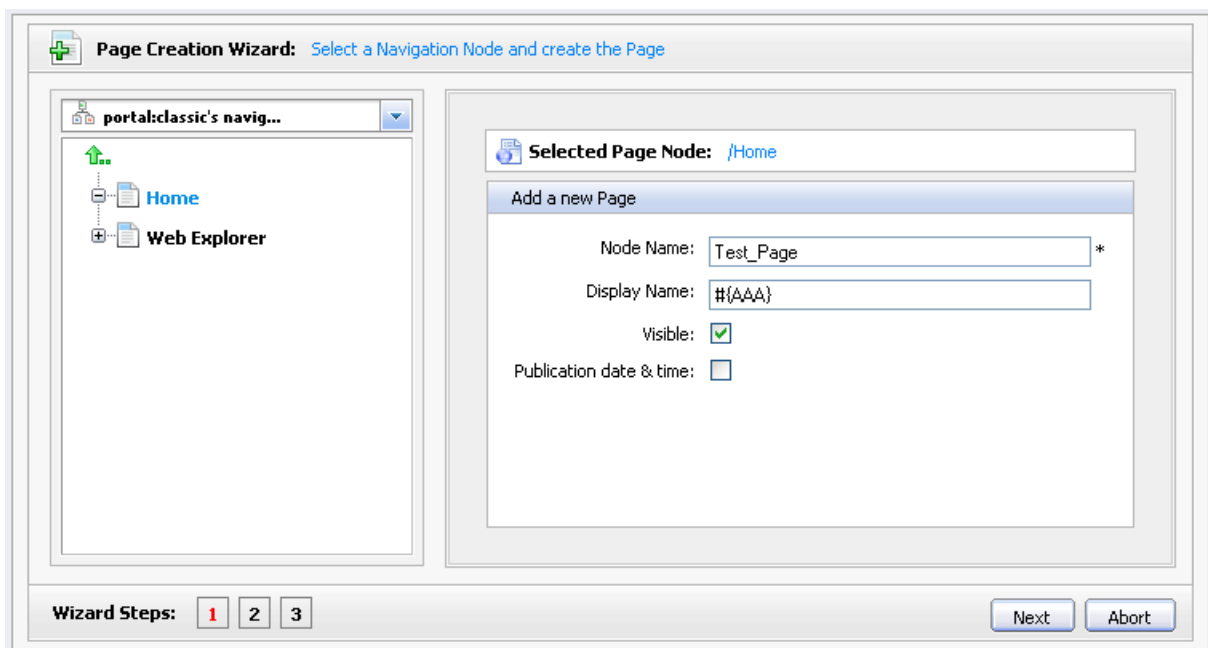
Page Creation Wizard: Select a Navigation Node and create the Page

portal:classic's navig...

Home

Web Explorer

Selected Page Node: /Home

Add a new Page

Node Name: Test_Page *

Display Name: #{AAA}

Visible:

Publication date & time:

Wizard Steps: 1 2 3

Next Abort